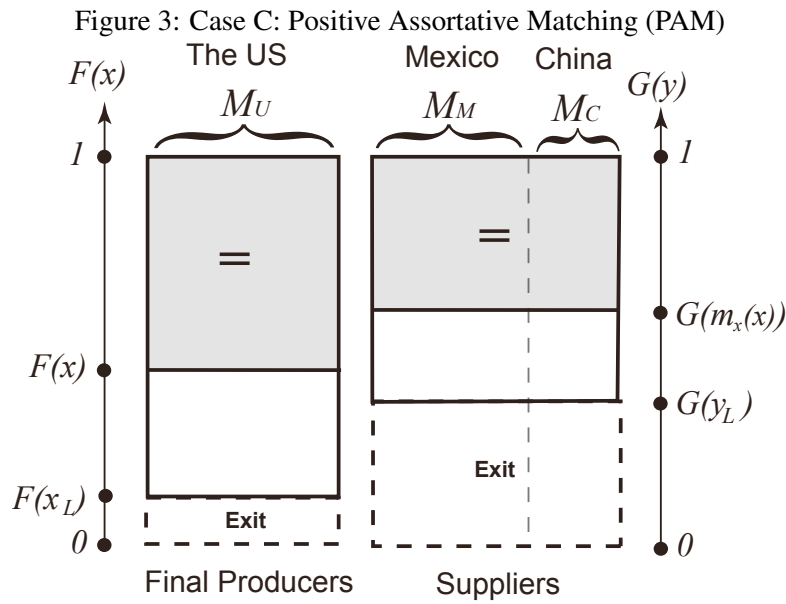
Figure 3: Case C: Positive Assortative Matching (PAM)

The US

Mexico

China

$F(x)$

$G(y)$

$M_U$

$M_M$

$M_C$

$1$

$1$

$=$

$=$

$G(m_x(x))$

$F(x)$

$G(y_L)$

Exit

$F(x_L)$

Exit

$0$

$0$

Final Producers

Suppliers